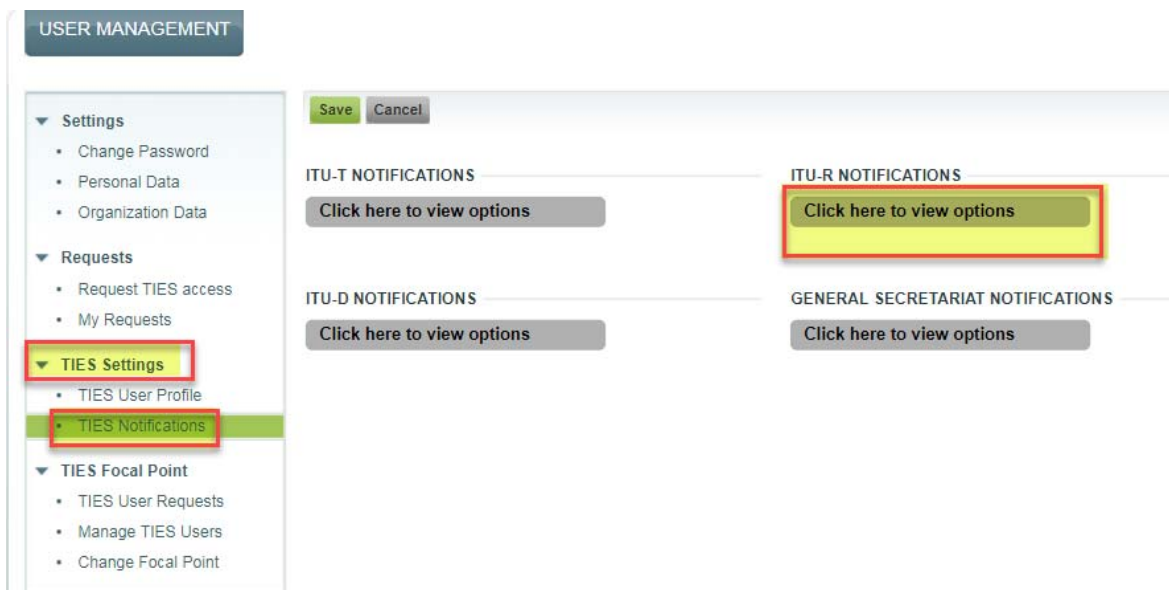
USER MANAGEMENT

Settings
- Change Password
- Personal Data
- Organization Data

Requests
- Request TIES access
- My Requests

TIES Settings
- TIES User Profile
- TIES Notifications

TIES Focal Point
- TIES User Requests
- Manage TIES Users
- Change Focal Point

Save Cancel

ITU-T NOTIFICATIONS
Click here to view options

ITU-R NOTIFICATIONS
Click here to view options

ITU-D NOTIFICATIONS
Click here to view options

GENERAL SECRETARIAT NOTIFICATIONS
Click here to view options